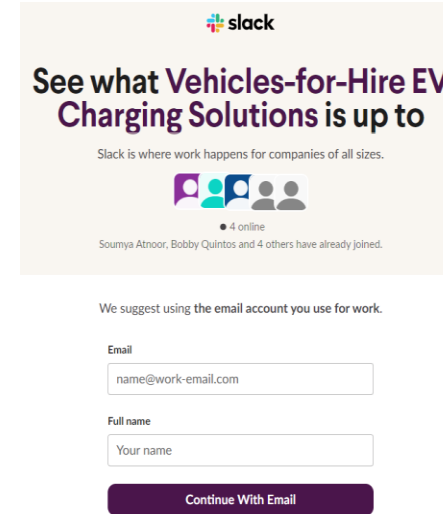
slack

See what Vehicles-for-Hire EV Charging Solutions is up to

Slack is where work happens for companies of all sizes.

● 4 online
Soumya Atnoor, Bobby Quintos and 4 others have already joined.

We suggest using the email account you use for work.

Email
name@work-email.com

Full name
Your name

Continue With Email